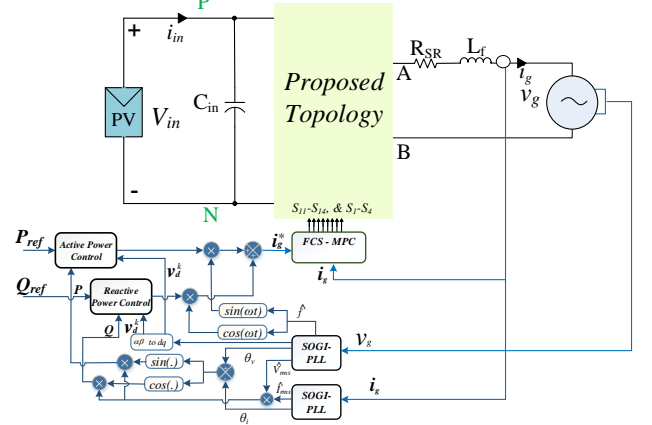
P
+
$i_{in}$
PV
$V_{in}$
$C_{in}$
-
N
Proposed Topology
$R_{SR}$
$L_f$
A
$i_g$
$v_g$
B
$S_{11}$-$S_{14}$, & $S_1$-$S_4$
$P_{ref}$
Active Power Control
$i_g^*$
FCS - MPC
$v_d^k$
$i_g$
$Q_{ref}$
P
Reactive Power Control
$sin(\omega t)$
$\hat{f}$
Q
$v_d^k$
$cos(\omega t)$
$\alpha\beta$ to dq
SOGI-PLL
$v_g$
$\theta_v$
$sin(.)$
$\hat{V}_{rms}$
$cos(.)$
$\hat{I}_{rms}$
SOGI-PLL
$i_g$
$\theta_i$